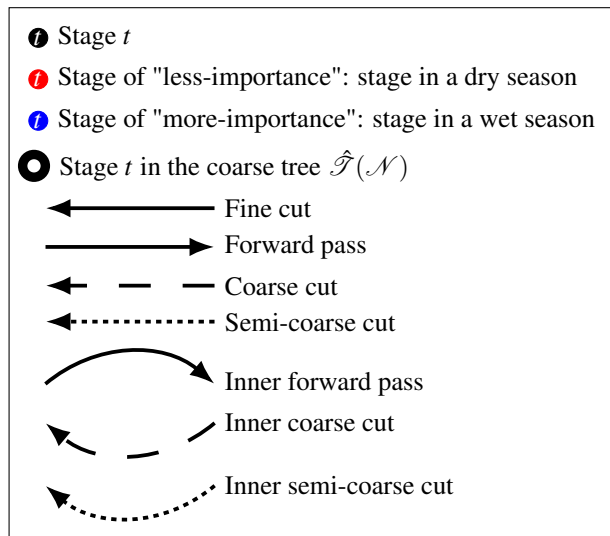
$t$ Stage $t$

$t$ Stage of "less-importance": stage in a dry season

$t$ Stage of "more-importance": stage in a wet season

Stage $t$ in the coarse tree $\hat{\mathscr{T}}(\mathscr{N})$

Fine cut

Forward pass

Coarse cut

Semi-coarse cut

Inner forward pass

Inner coarse cut

Inner semi-coarse cut